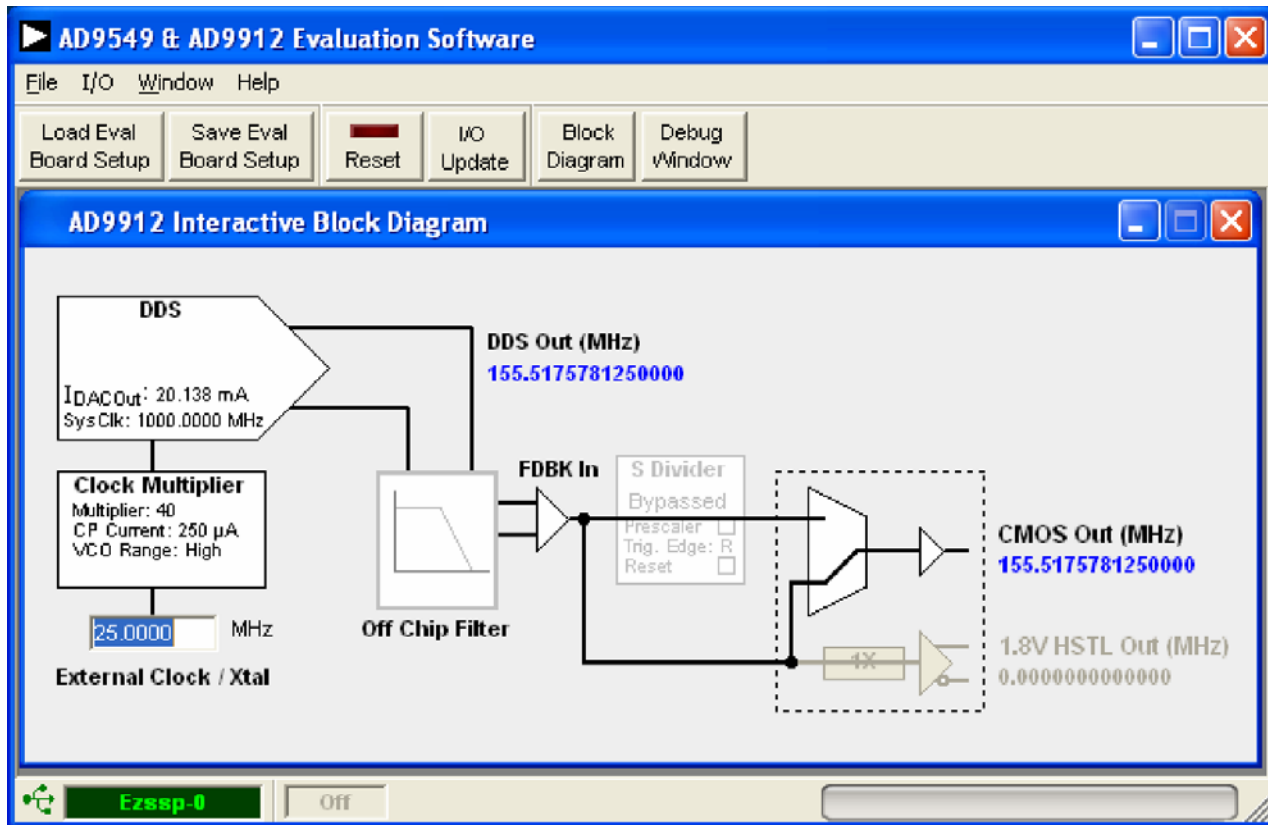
AD9549 & AD9912 Evaluation Software

File I/O Window Help

Load Eval Board Setup
Save Eval Board Setup
Reset
I/O Update
Block Diagram
Debug Window

AD9912 Interactive Block Diagram

DDS

$I_{DACOut}$: 20.138 mA
SysClk: 1000.0000 MHz

DDS Out (MHz)
155.5175781250000

Clock Multiplier
Multiplier: 40
CP Current: 250 µA
VCO Range: High

25.0000 MHz

External Clock / Xtal

Off Chip Filter

FDBK In

S Divider
Bypassed
Prescaler
Trig. Edge: R
Reset

1X

CMOS Out (MHz)
155.5175781250000

1.8V HSTL Out (MHz)
0.0000000000000

Ezssp-0
Off